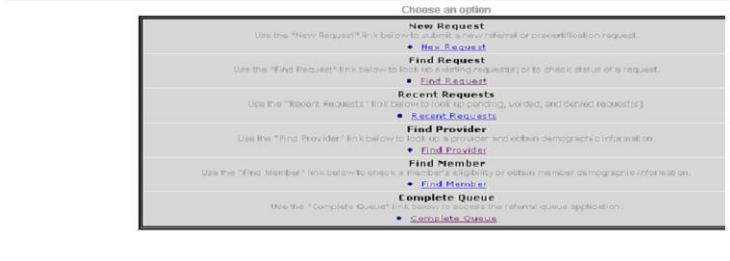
Choose an option

| New Request<br>Use the "New Request" link below to submit a new referral or precertification request.<br>• New Request |
|---|
| Find Request<br>Use the "Find Request" link below to look up existing request(s) or to check status of a request.<br>• Find Request |
| Recent Requests<br>Use the "Recent Requests" link below to look up pending, voided, and denied request(s).<br>• Recent Requests |
| Find Provider<br>Use the "Find Provider" link below to look up a provider and obtain demographic information.<br>• Find Provider |
| Find Member<br>Use the "Find Member" link below to check a member's eligibility or obtain member demographic information.<br>• Find Member |
| Complete Queue<br>Use the "Complete Queue" link below to access the referral queue application.<br>• Complete Queue |